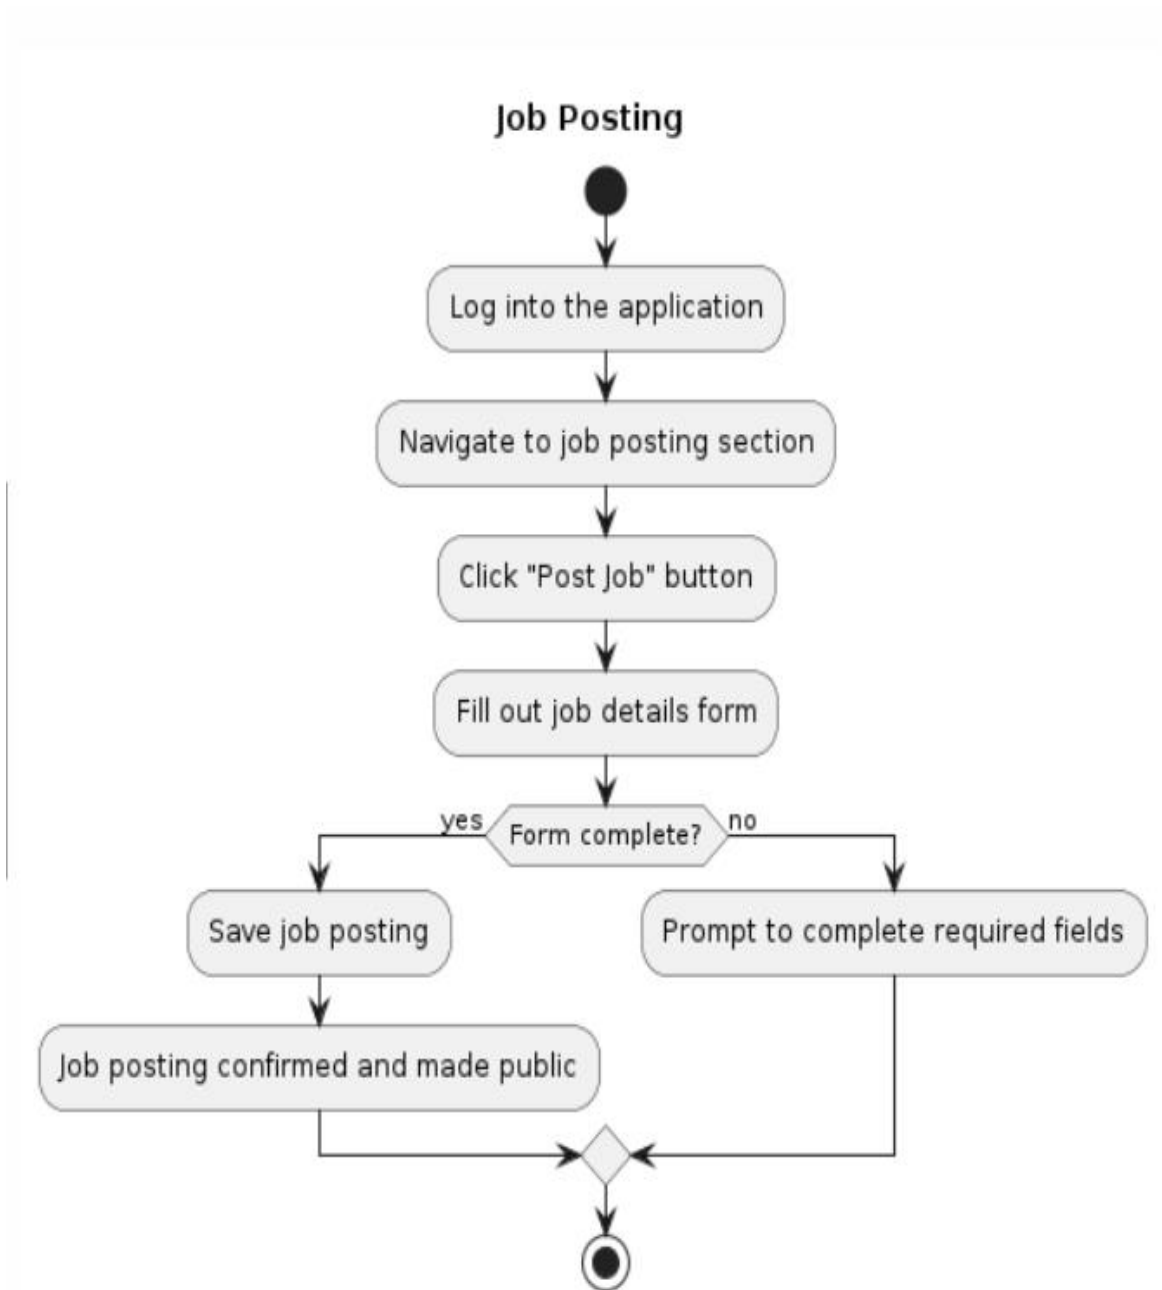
Job Posting

Log into the application

Navigate to job posting section

Click "Post Job" button

Fill out job details form

yes

Form complete?

no

Save job posting

Prompt to complete required fields

Job posting confirmed and made public